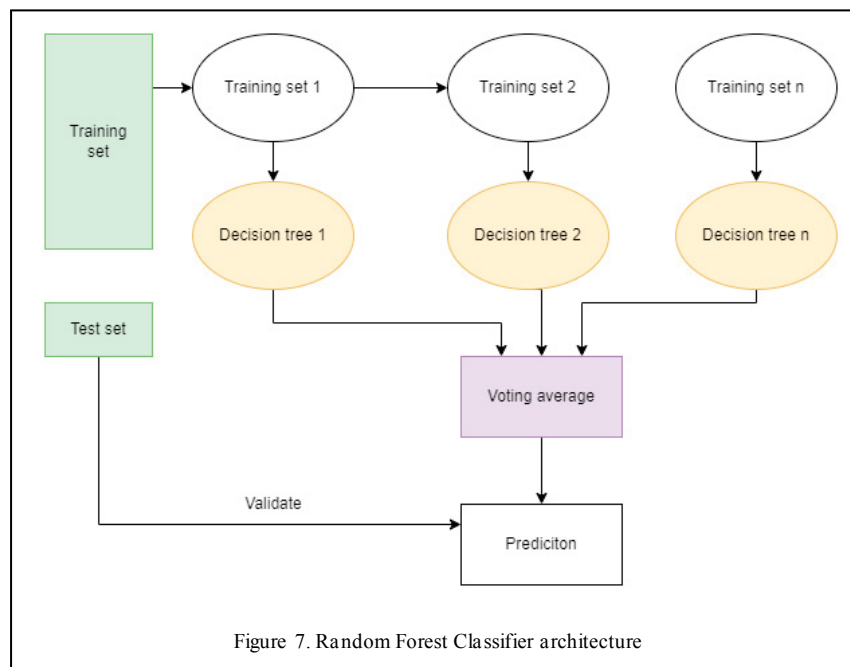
Training set

Training set 1

Training set 2

Training set n

Decision tree 1

Decision tree 2

Decision tree n

Test set

Voting average

Validate

Prediciton

Figure 7. Random Forest Classifier architecture